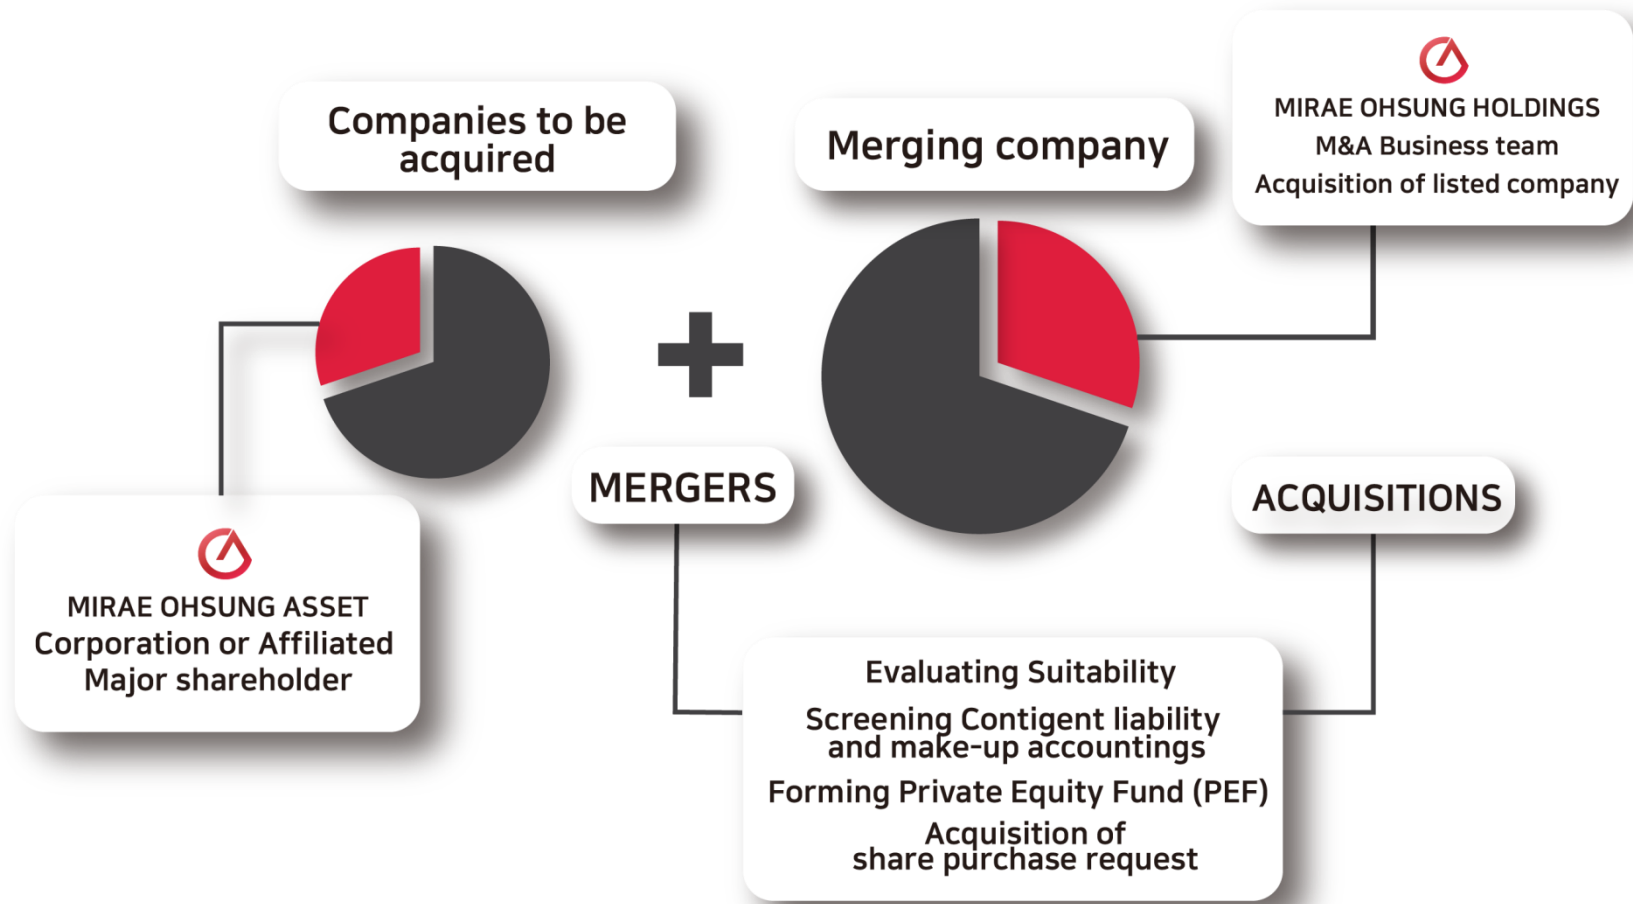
Companies to be acquired

Merging company

MIRAE OHSUNG HOLDINGS
M&A Business team
Acquisition of listed company

MIRAE OHSUNG ASSET
Corporation or Affiliated
Major shareholder

MERGERS

ACQUISITIONS

Evaluating Suitability

Screening Contigent liability and make-up accountings

Forming Private Equity Fund (PEF)

Acquisition of share purchase request